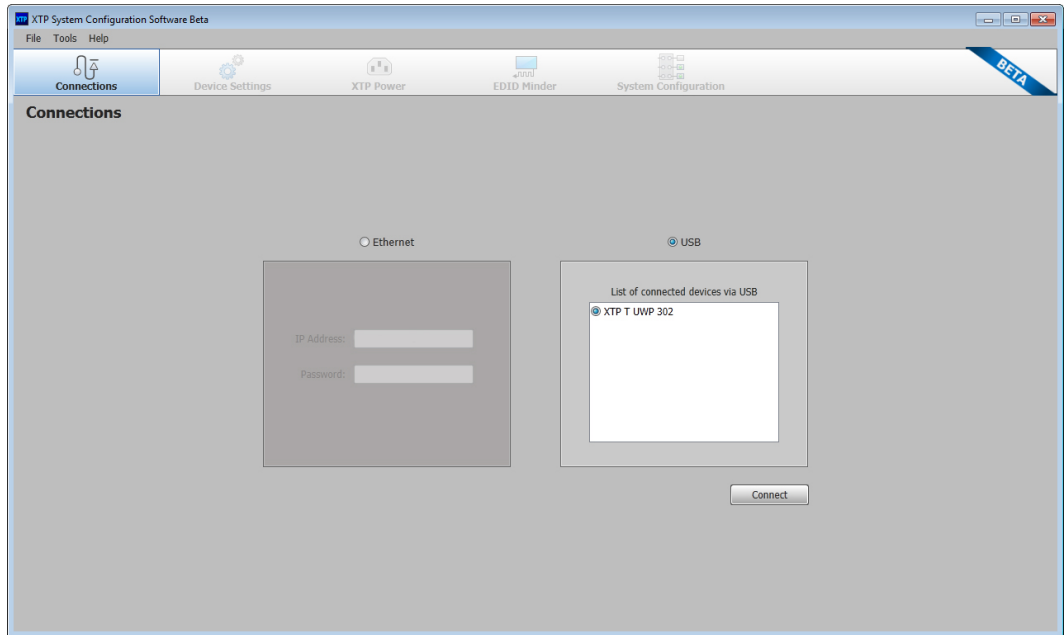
XTP XTP System Configuration Software Beta

File Tools Help

Connections
Device Settings
XTP Power
EDID Minder
System Configuration

BETA

Connections

Ethernet

USB

IP Address:

Password:

List of connected devices via USB

XTP T UWP 302

Connect